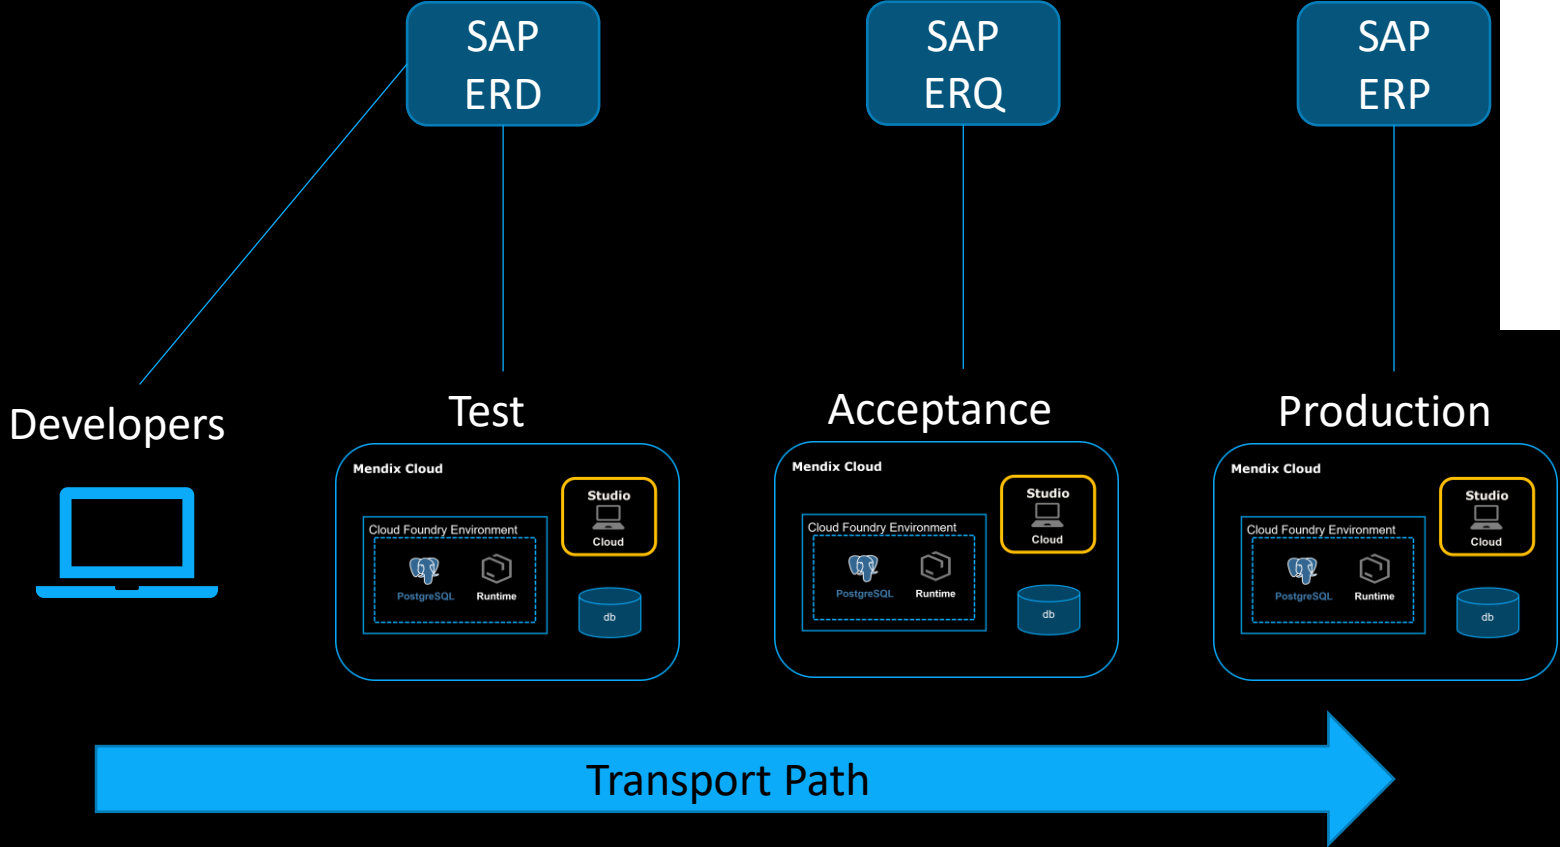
SAP ERD

SAP ERQ

SAP ERP

Developers

Test

Mendix Cloud

Studio

Cloud

Cloud Foundry Environment

PostgreSQL

Runtime

db

Acceptance

Mendix Cloud

Studio

Cloud

Cloud Foundry Environment

PostgreSQL

Runtime

db

Production

Mendix Cloud

Studio

Cloud

Cloud Foundry Environment

PostgreSQL

Runtime

db

Transport Path